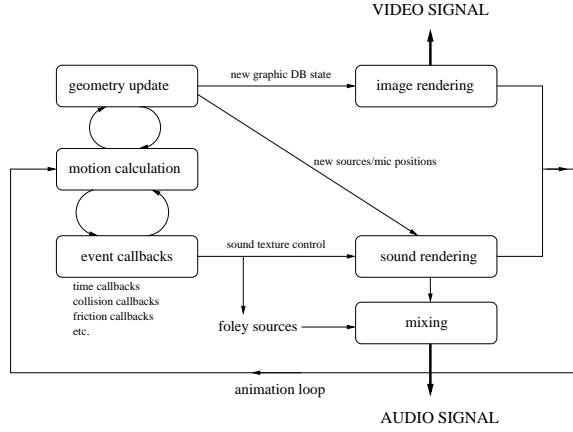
VIDEO SIGNAL

geometry update

new graphic DB state

image rendering

motion calculation

new sources/mic positions

event callbacks

sound texture control

sound rendering

time callbacks
collision callbacks
friction callbacks
etc.

foley sources

mixing

animation loop

AUDIO SIGNAL